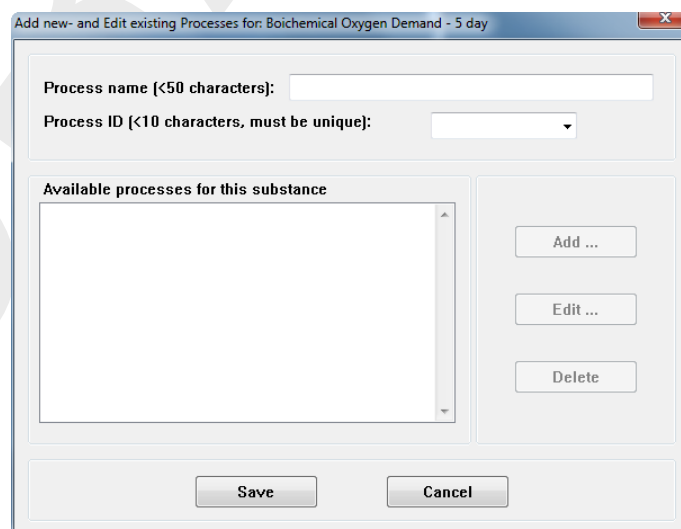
Add new- and Edit existing Processes for: Boichemical Oxygen Demand - 5 day

Process name (<50 characters):

Process ID (<10 characters, must be unique):

Available processes for this substance

Add ...

Edit ...

Delete

Save

Cancel